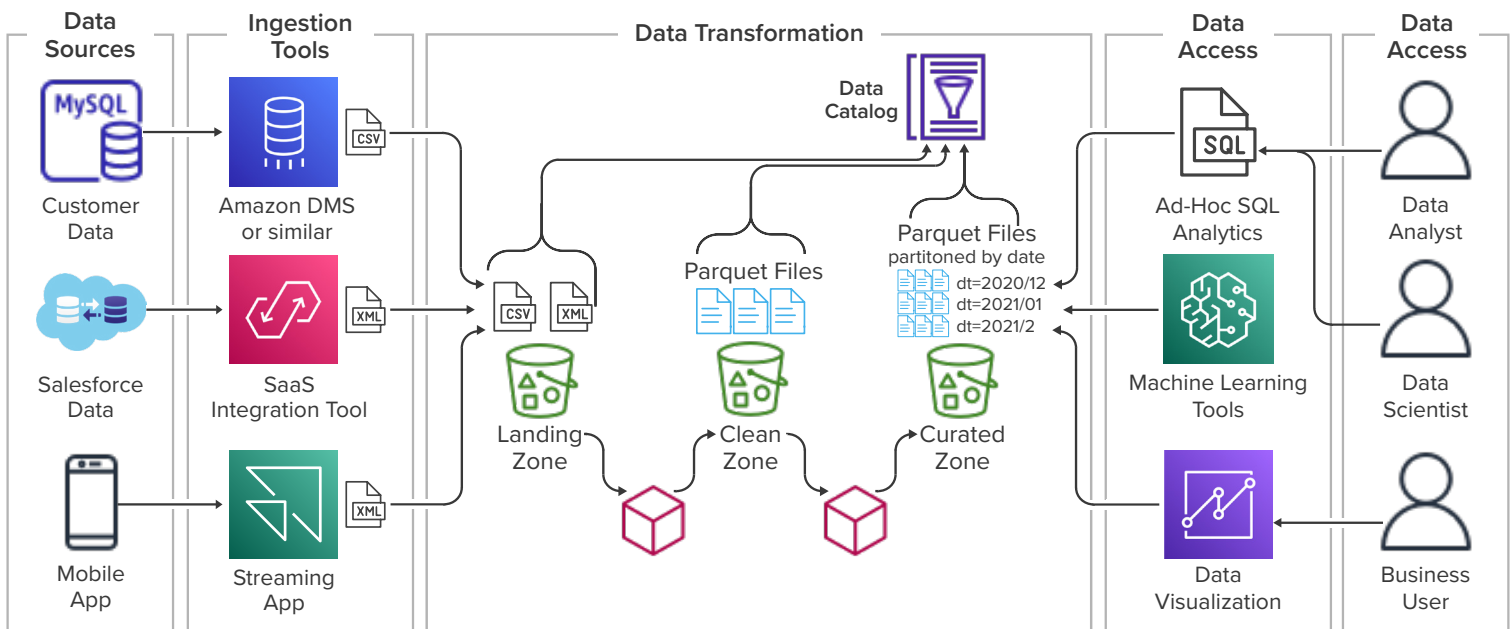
Data Sources

Ingestion Tools

Data Transformation

Data Access

Data Access

MySQL

Customer Data

Amazon DMS or similar

CSV

Data Catalog

SQL

Ad-Hoc SQL Analytics

Data Analyst

Salesforce Data

SaaS Integration Tool

XML

CSV

XML

Parquet Files

Parquet Files partitoned by date

dt=2020/12

dt=2021/01

dt=2021/2

Machine Learning Tools

Data Scientist

Landing Zone

Clean Zone

Curated Zone

Mobile App

Streaming App

XML

Data Visualization

Business User